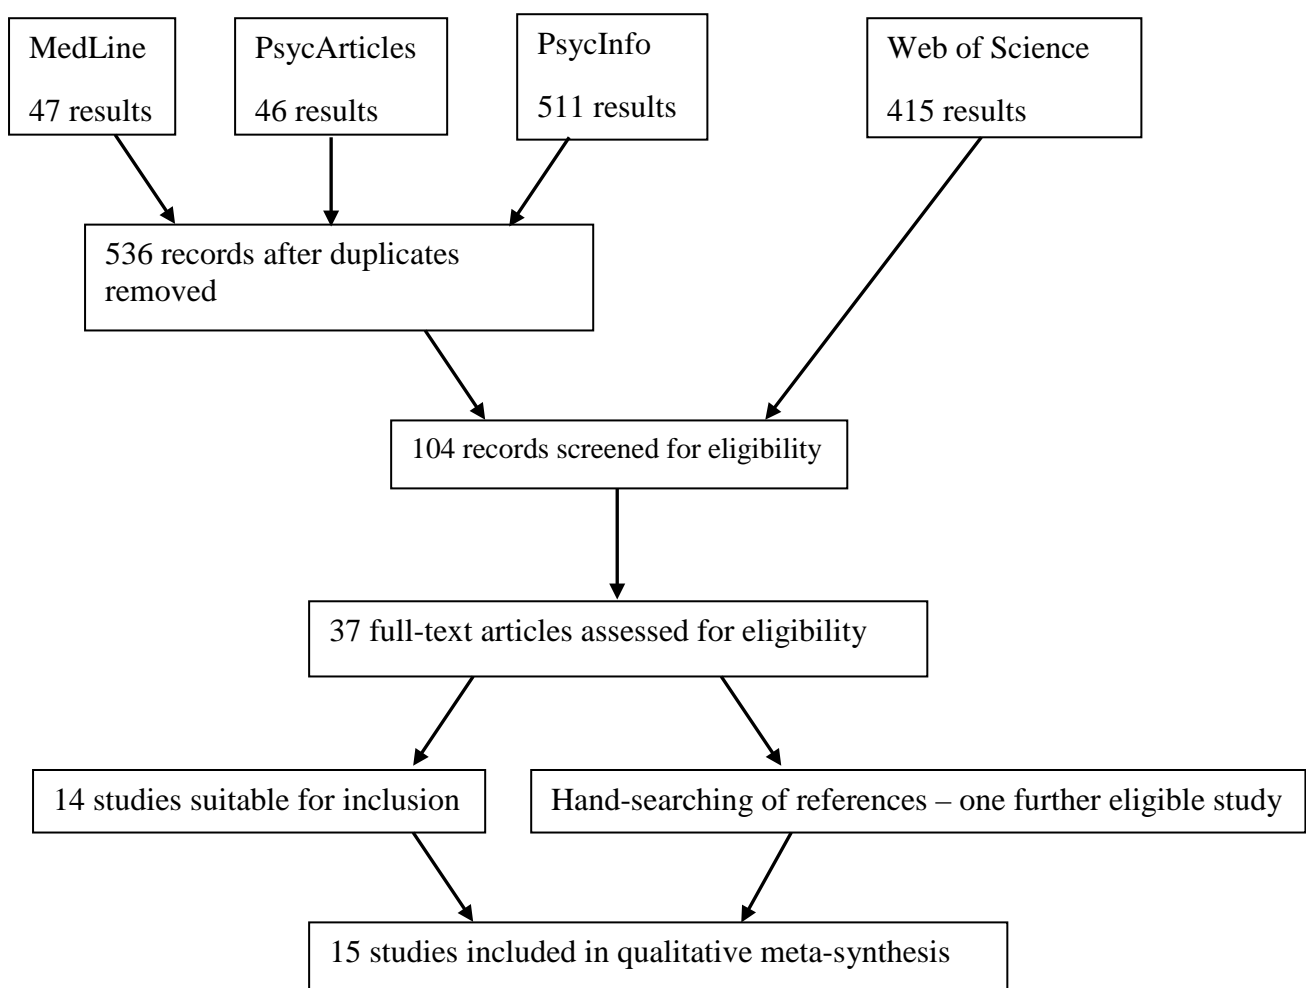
MedLine
47 results

PsycArticles
46 results

PsycInfo
511 results

Web of Science
415 results

536 records after duplicates removed

104 records screened for eligibility

37 full-text articles assessed for eligibility

14 studies suitable for inclusion

Hand-searching of references – one further eligible study

15 studies included in qualitative meta-synthesis